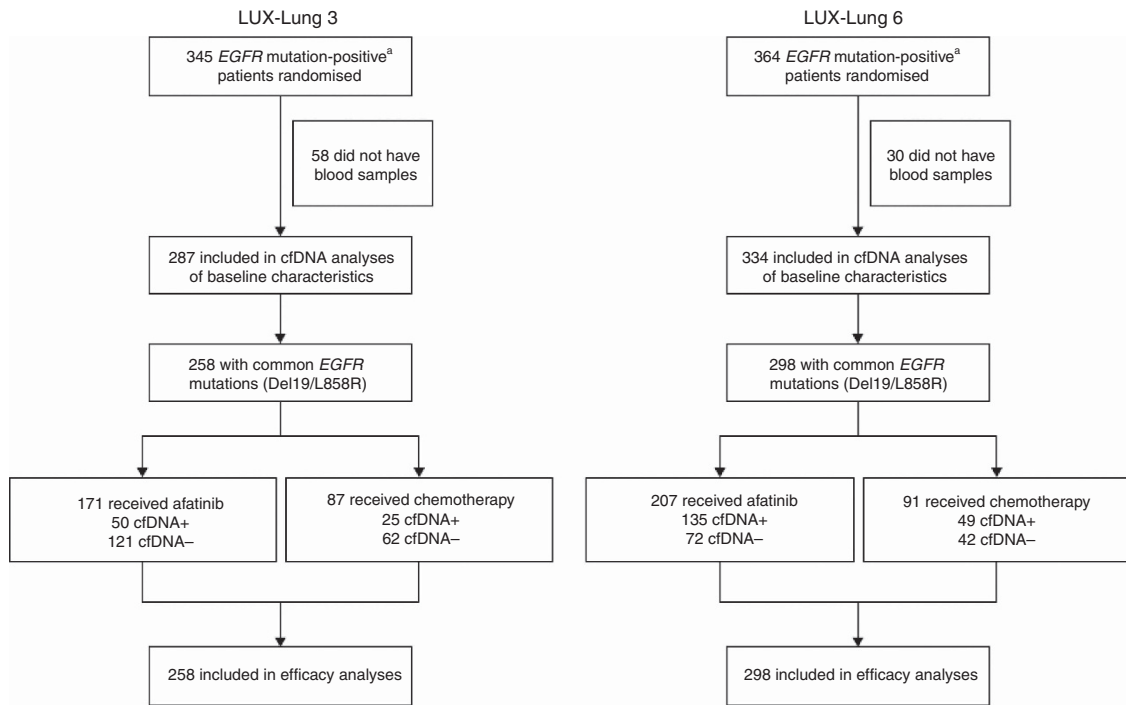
LUX-Lung 3

345 *EGFR* mutation-positive$^{a}$ patients randomised

58 did not have blood samples

287 included in cfDNA analyses of baseline characteristics

258 with common *EGFR* mutations (Del19/L858R)

171 received afatinib
50 cfDNA+
121 cfDNA–

87 received chemotherapy
25 cfDNA+
62 cfDNA–

258 included in efficacy analyses

LUX-Lung 6

364 *EGFR* mutation-positive$^{a}$ patients randomised

30 did not have blood samples

334 included in cfDNA analyses of baseline characteristics

298 with common *EGFR* mutations (Del19/L858R)

207 received afatinib
135 cfDNA+
72 cfDNA–

91 received chemotherapy
49 cfDNA+
42 cfDNA–

298 included in efficacy analyses